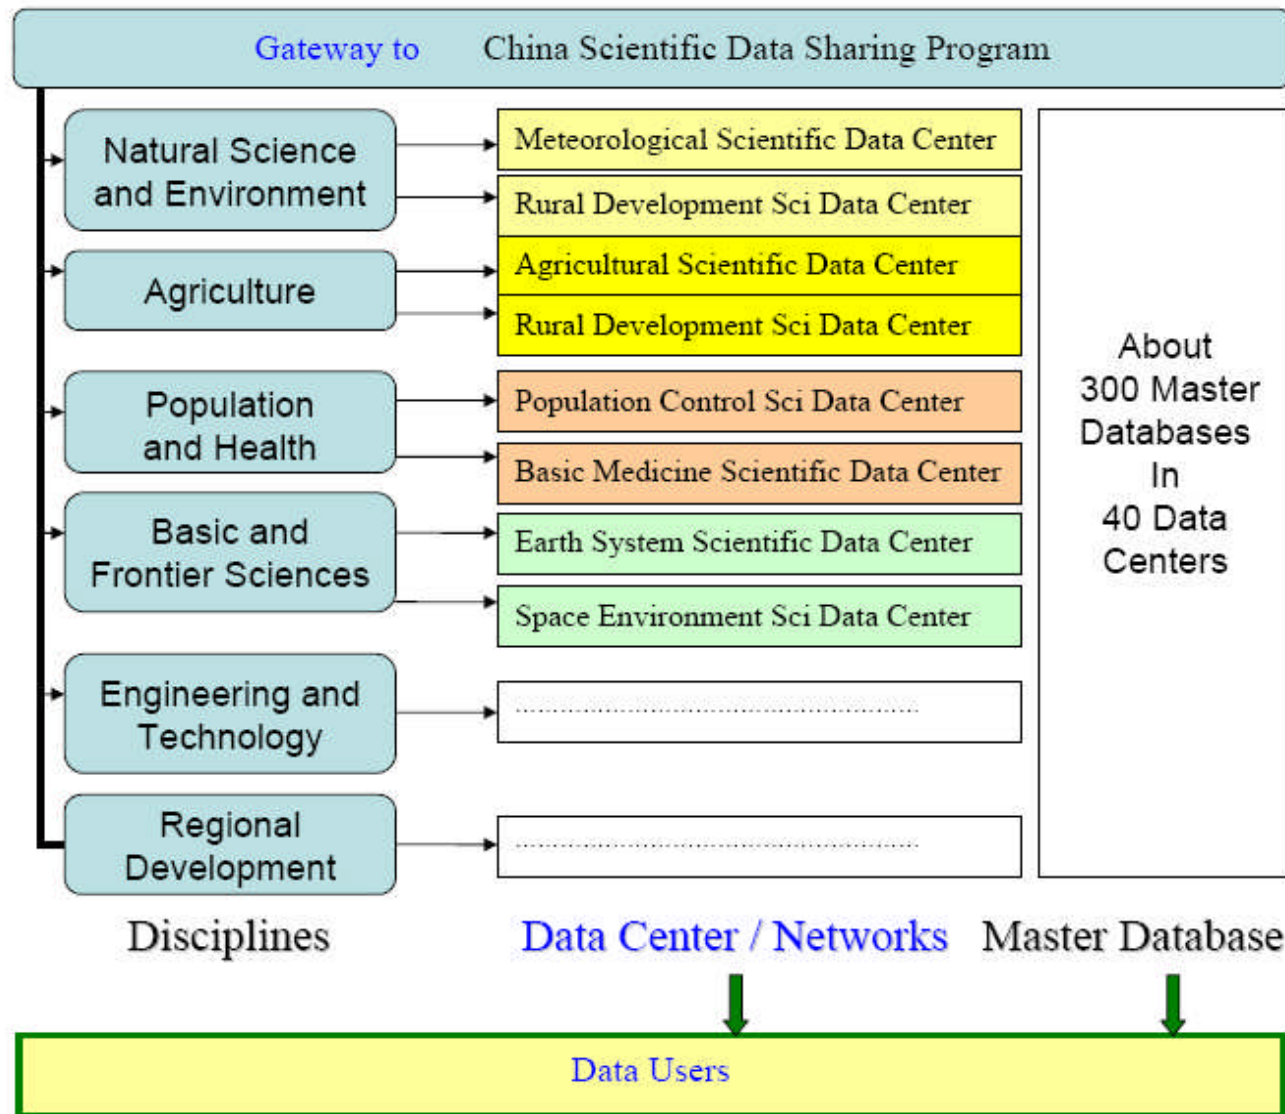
Gateway to China Scientific Data Sharing Program

Natural Science and Environment

Agriculture

Population and Health

Basic and Frontier Sciences

Engineering and Technology

Regional Development

Meteorological Scientific Data Center

Rural Development Sci Data Center

Agricultural Scientific Data Center

Rural Development Sci Data Center

Population Control Sci Data Center

Basic Medicine Scientific Data Center

Earth System Scientific Data Center

Space Environment Sci Data Center

.....................................................

.....................................................

About 300 Master Databases In 40 Data Centers

Disciplines

Data Center / Networks

Master Database

Data Users